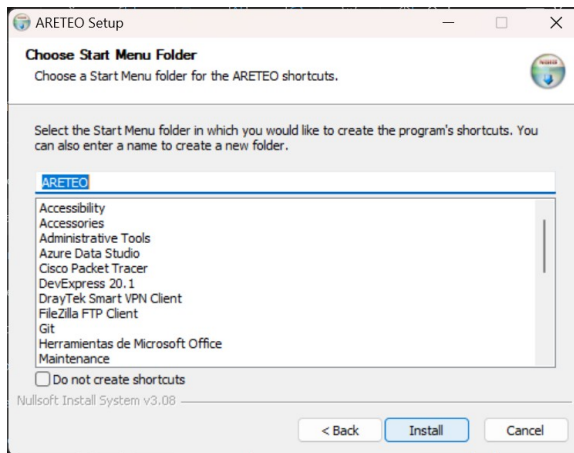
ARETEO Setup

Choose Start Menu Folder
Choose a Start Menu folder for the ARETEO shortcuts.

Select the Start Menu folder in which you would like to create the program's shortcuts. You can also enter a name to create a new folder.

ARETEO

Accessibility
Accessories
Administrative Tools
Azure Data Studio
Cisco Packet Tracer
DevExpress 20.1
DrayTek Smart VPN Client
FileZilla FTP Client
Git
Herramientas de Microsoft Office
Maintenance

Do not create shortcuts

Nullsoft Install System v3.08

< Back
Install
Cancel